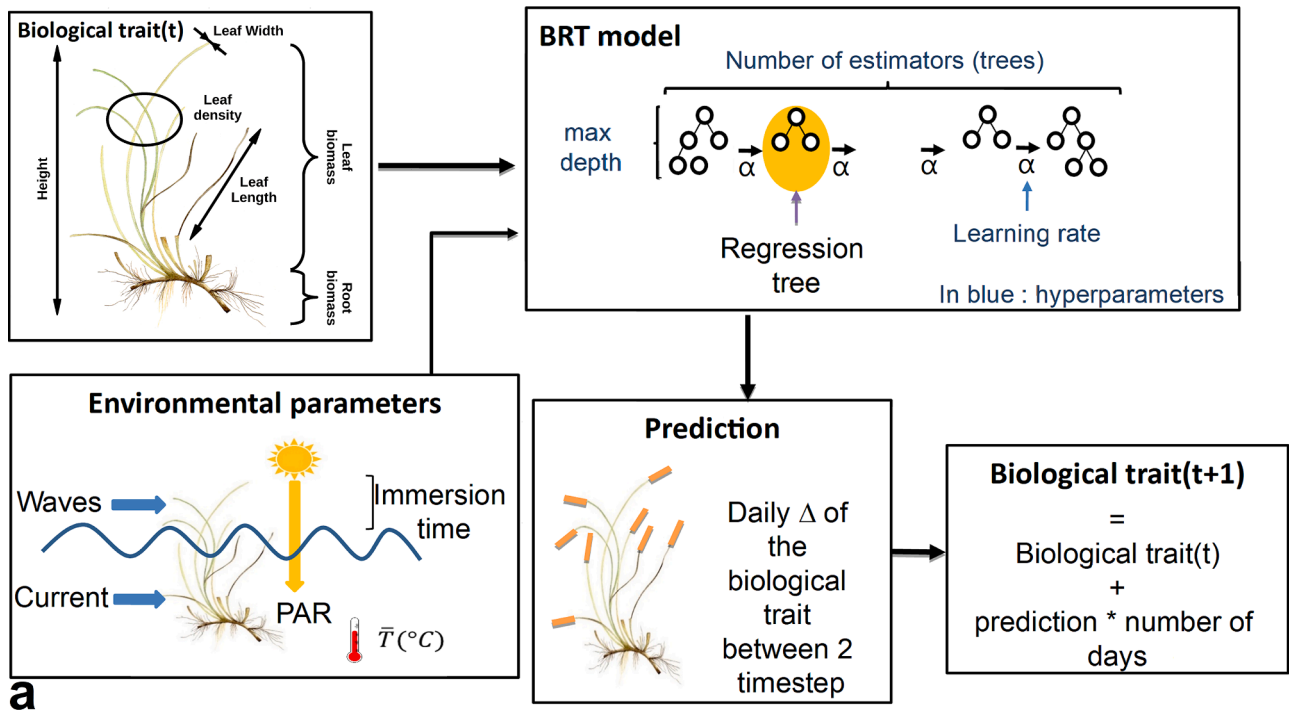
Biological trait(t)

Leaf Width

Leaf density

Height

Leaf Length

Leaf biomass

Root biomass

BRT model

Number of estimators (trees)

max depth

$\alpha$ $\alpha$ $\alpha$ $\alpha$

Regression tree

Learning rate

In blue : hyperparameters

Environmental parameters

Waves

Immersion time

Current

PAR

$\bar{T}(°C)$

Prediction

Daily $\Delta$ of the biological trait between 2 timestep

Biological trait(t+1)
=
Biological trait(t)
+
prediction * number of days

a